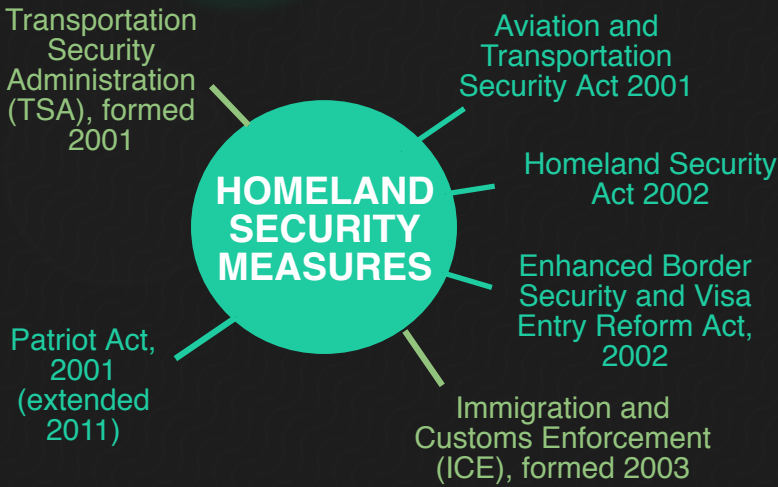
HOMELAND SECURITY MEASURES

Aviation and Transportation Security Act 2001

Homeland Security Act 2002

Enhanced Border Security and Visa Entry Reform Act, 2002

Immigration and Customs Enforcement (ICE), formed 2003

Patriot Act, 2001 (extended 2011)

Transportation Security Administration (TSA), formed 2001